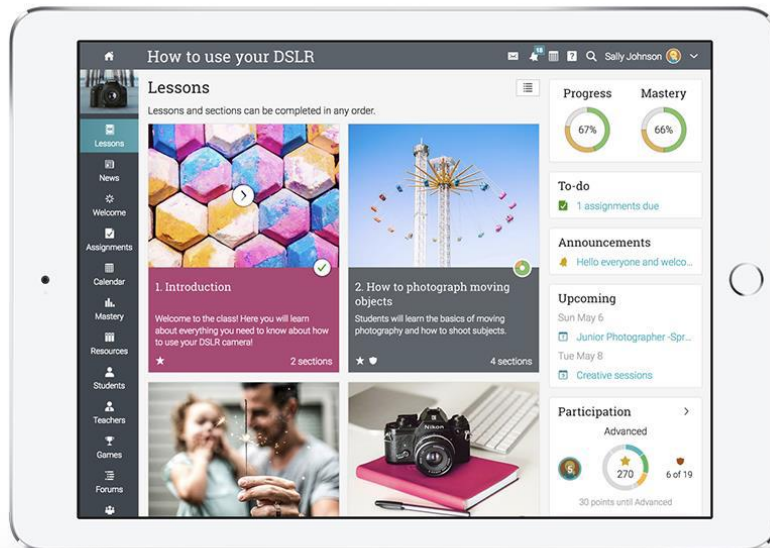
How to use your DSLR

18

Sally Johnson

Lessons

News

Welcome

Assignments

Calendar

Mastery

Resources

Students

Teachers

Games

Forums

Lessons

Lessons and sections can be completed in any order.

1. Introduction

Welcome to the class! Here you will learn about everything you need to know about how to use your DSLR camera!

2 sections

2. How to photograph moving objects

Students will learn the basics of moving photography and how to shoot subjects.

4 sections

Nikon

Progress

67%

Mastery

66%

To-do

1 assignments due

Announcements

Hello everyone and welco...

Upcoming

Sun May 6

Junior Photographer -Spr...

Tue May 8

Creative sessions

Participation

Advanced

5

270

6 of 19

30 points until Advanced